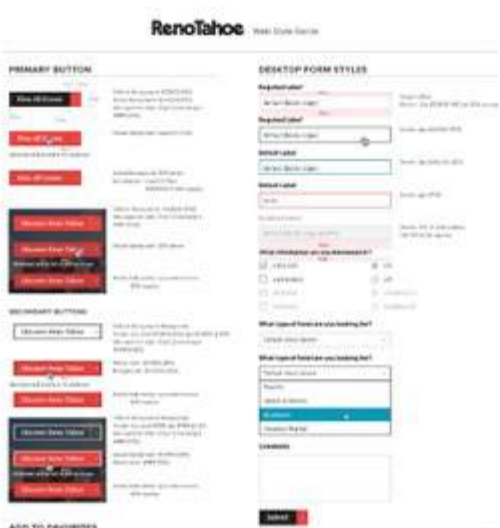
RenoTahoe Web Style Guide

PRIMARY BUTTON

View All Events

View All Events

View All Events

Discover Reno Tahoe

Discover Reno Tahoe

Discover Reno Tahoe

SECONDARY BUTTONS

Discover Reno Tahoe

Discover Reno Tahoe

Discover Reno Tahoe

Discover Reno Tahoe

Discover Reno Tahoe

Discover Reno Tahoe

ADD TO FAVORITES

DESKTOP FORM STYLES

Required Label

Required Label

Default Label

Default Label

What information are you interested in?

What type of hotel are you looking for?

What type of hotel are you looking for?

Comments

Submit